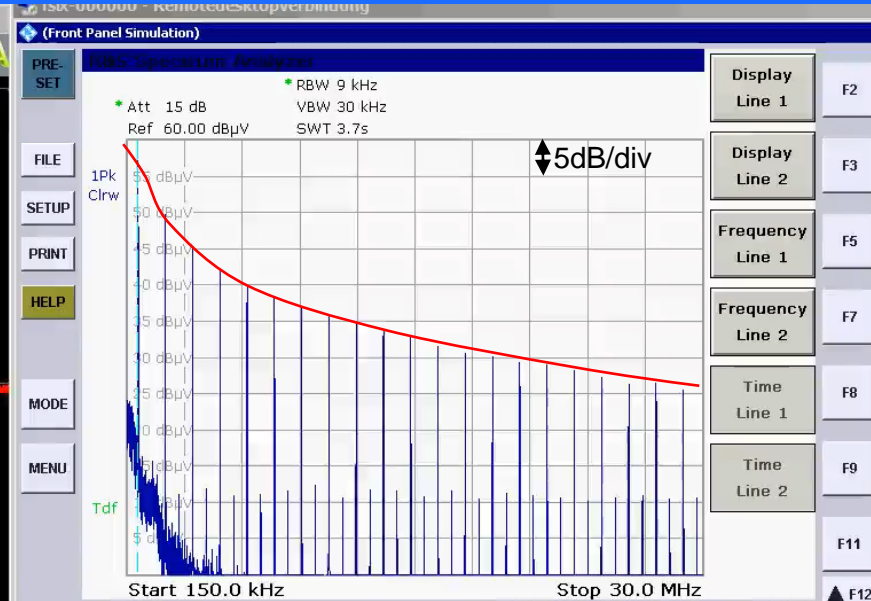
isx-000000 - Remotedesktopverbindung

(Front Panel Simulation)

PRE-SET

EMI Spectrum Analyzer

* RBW 9 kHz
* Att 15 dB
VBW 30 kHz
Ref 60.00 dBµV
SWT 3.7s

5dB/div

FILE
SETUP
PRINT
HELP
MODE
MENU

1Pk Clrw

55 dBµV
50 dBµV
45 dBµV
40 dBµV
35 dBµV
30 dBµV
25 dBµV
20 dBµV
15 dBµV
10 dBµV
5 dBµV

Tdf

Start 150.0 kHz
Stop 30.0 MHz

Display Line 1
Display Line 2
Frequency Line 1
Frequency Line 2
Time Line 1
Time Line 2

F2
F3
F5
F7
F8
F9
F11
F12